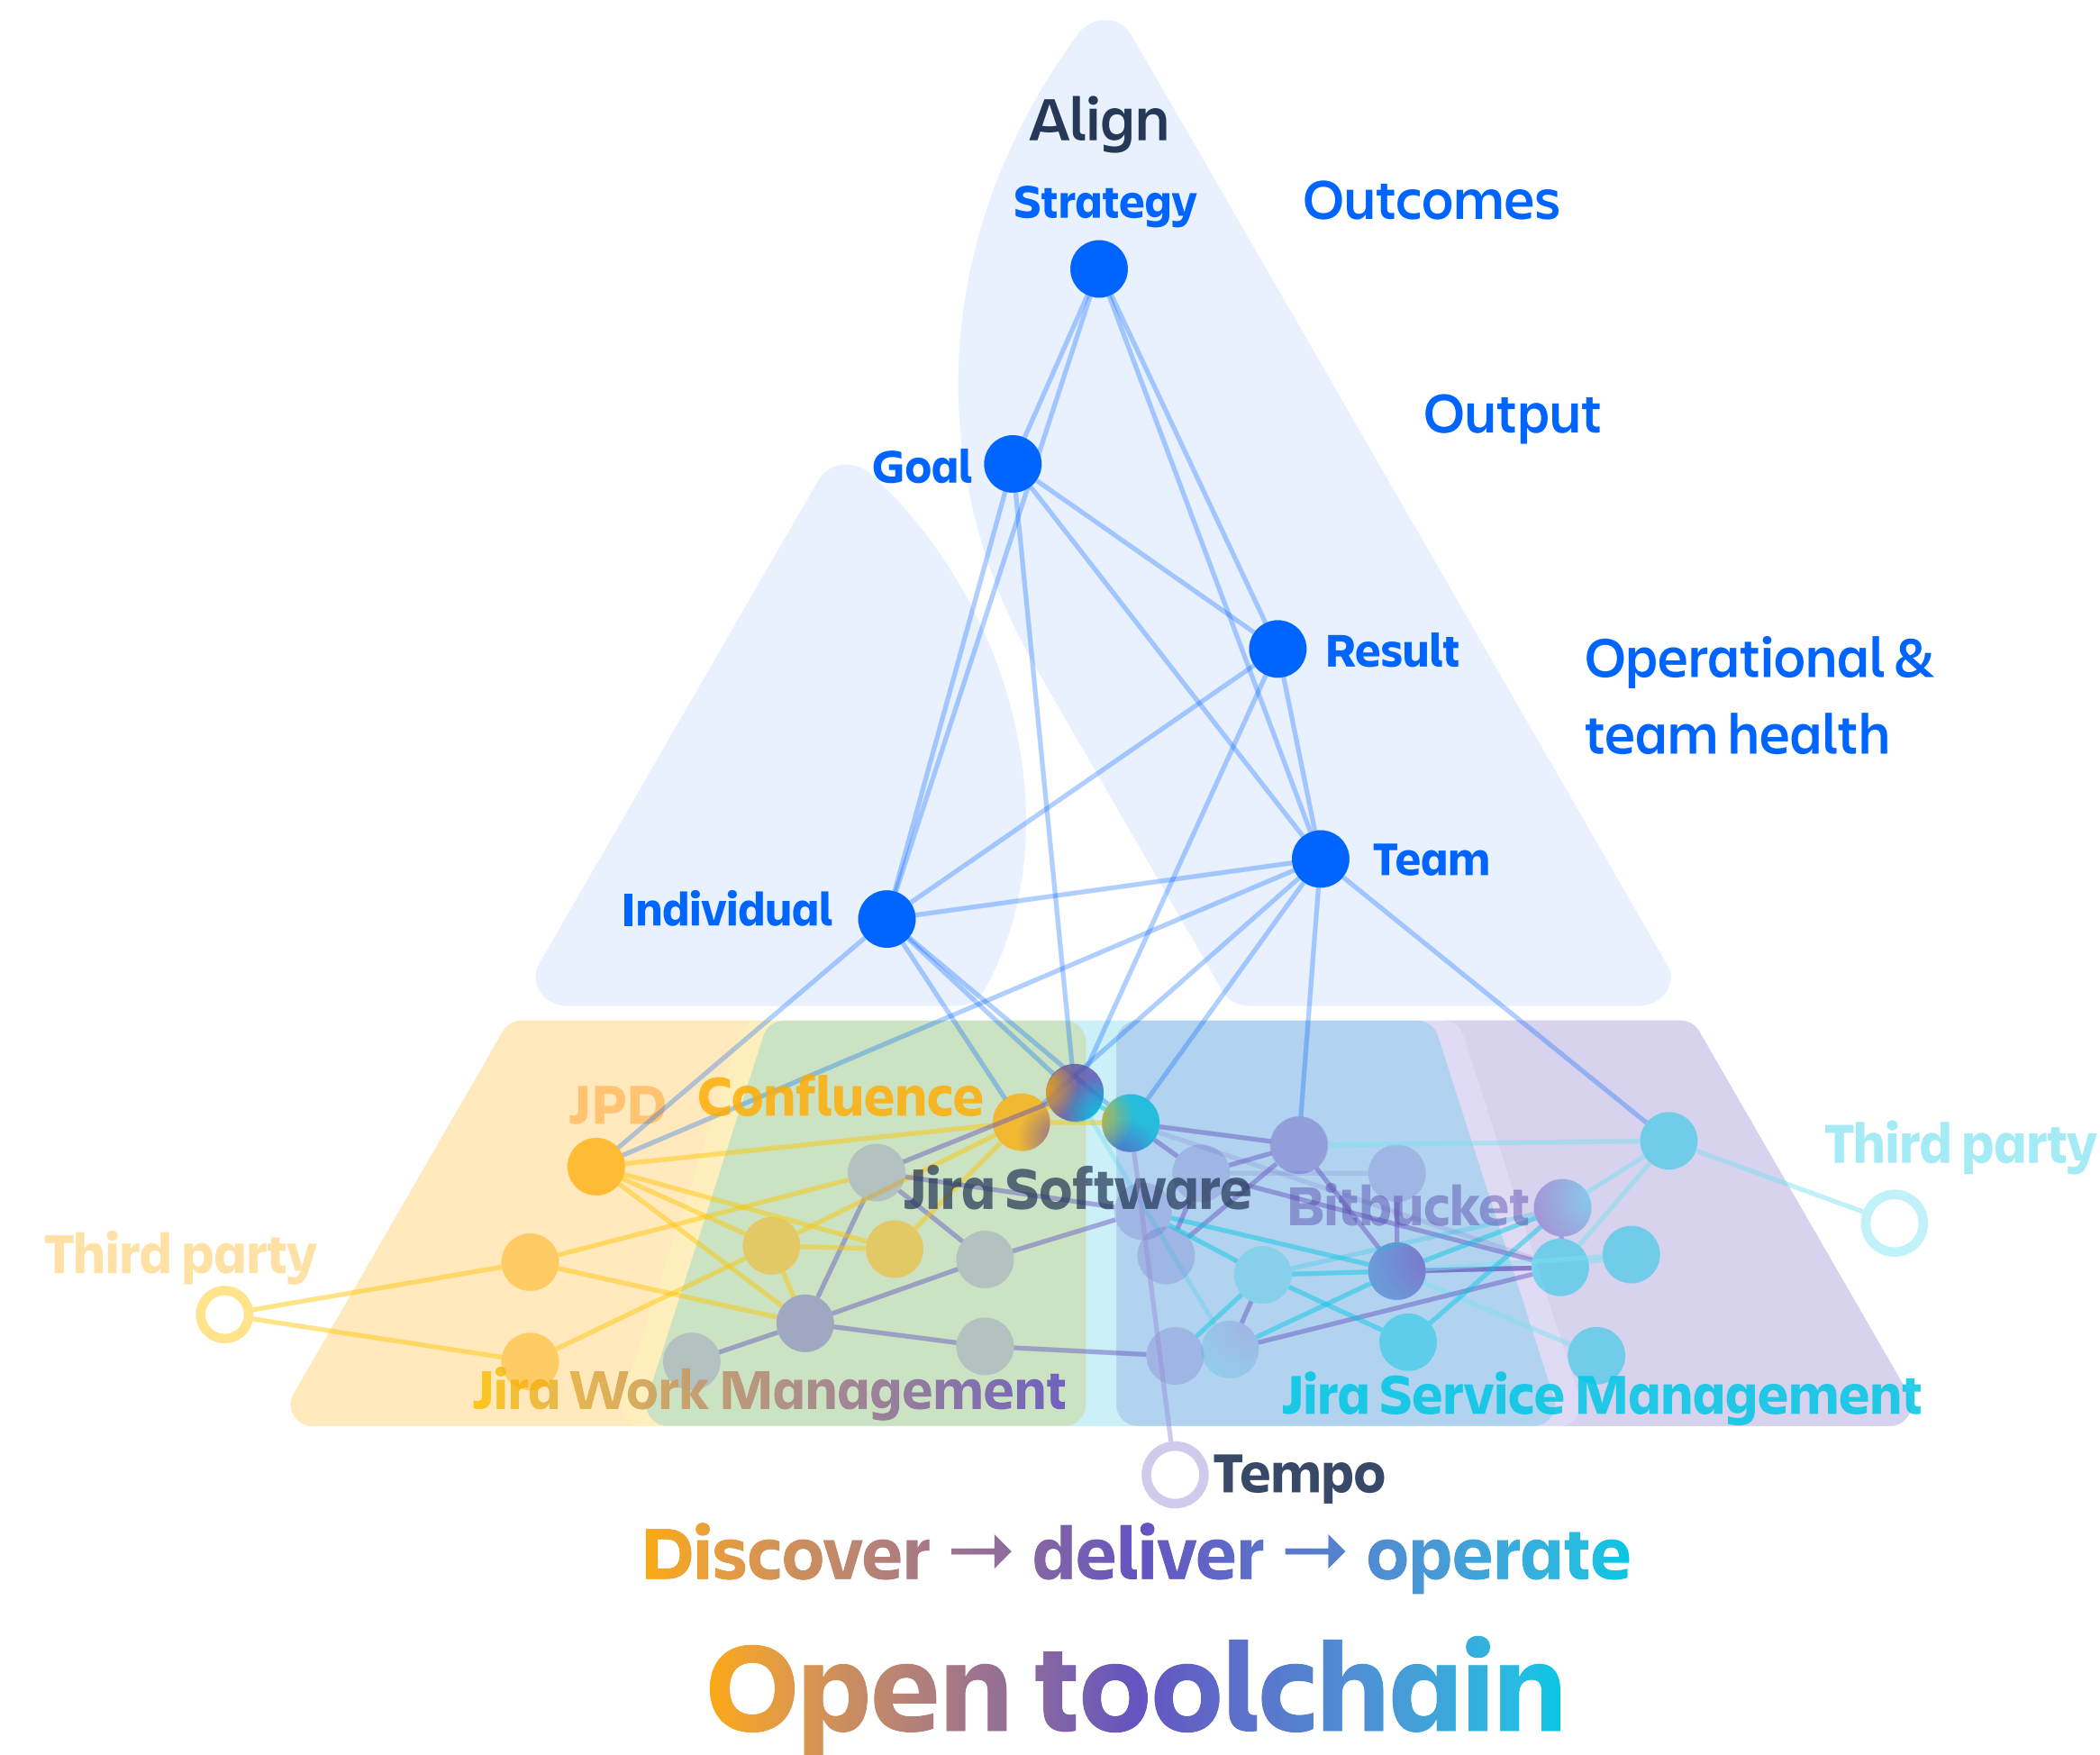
Align

Strategy

Outcomes

Goal

Output

Result

Operational & team health

Team

Individual

JPD

Confluence

Third party

Jira Software

Bitbucket

Third party

Jira Work Management

Jira Service Management

Tempo

Discover → deliver → operate

Open toolchain